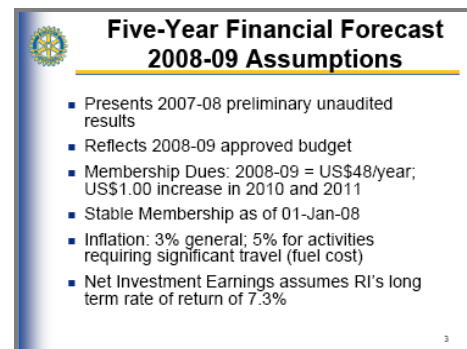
Five-Year Financial Forecast 2008-09 Assumptions

- Presents 2007-08 preliminary unaudited results
- Reflects 2008-09 approved budget
- Membership Dues: 2008-09 = US\$48/year; US\$1.00 increase in 2010 and 2011
- Stable Membership as of 01-Jan-08
- Inflation: 3% general; 5% for activities requiring significant travel (fuel cost)
- Net Investment Earnings assumes RI's long term rate of return of 7.3%

3